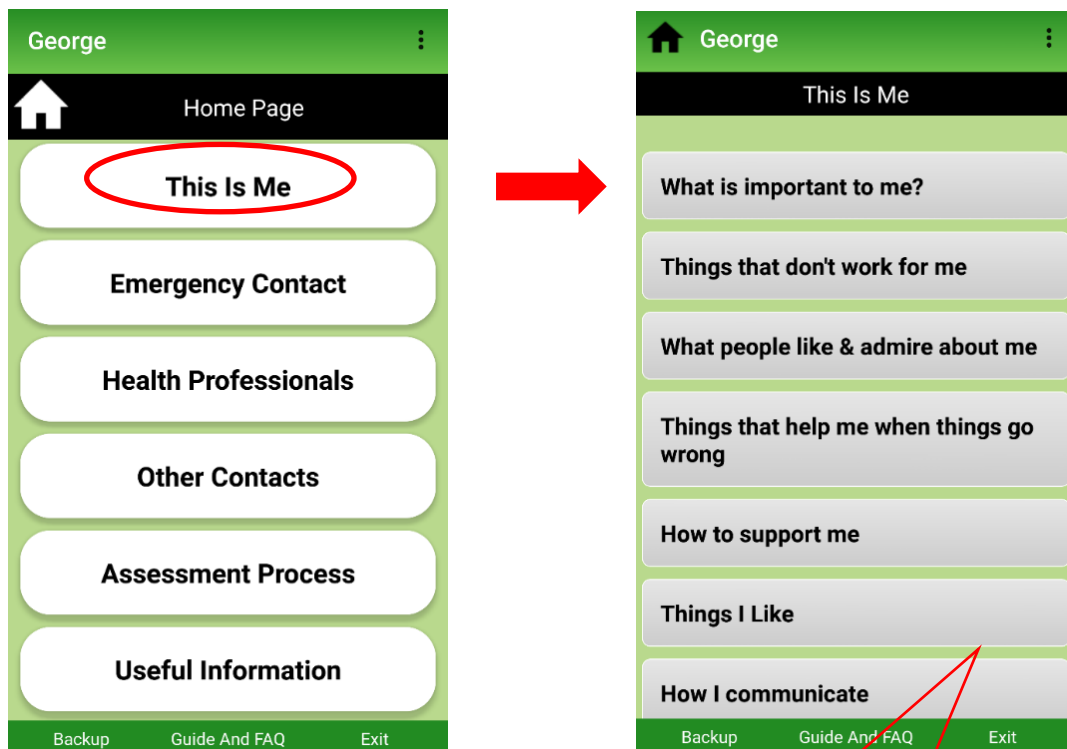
George

Home Page

This Is Me

Emergency Contact

Health Professionals

Other Contacts

Assessment Process

Useful Information

Backup Guide And FAQ Exit

George

This Is Me

What is important to me?

Things that don't work for me

What people like & admire about me

Things that help me when things go wrong

How to support me

Things I Like

How I communicate

Backup Guide And FAQ Exit